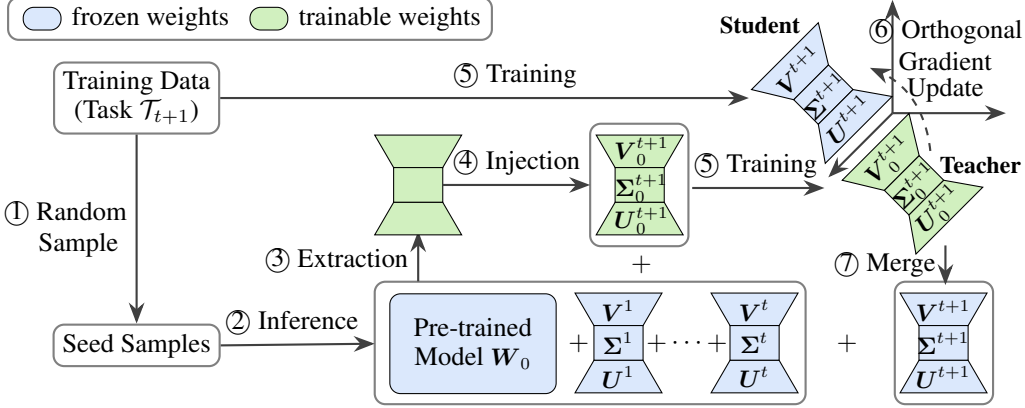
frozen weights trainable weights

Training Data (Task $\mathcal{T}_{t+1}$)

⑤ Training

Student

$\boldsymbol{V}^{t+1}$
$\boldsymbol{\Sigma}^{t+1}$
$\boldsymbol{U}^{t+1}$

⑥ Orthogonal Gradient Update

① Random Sample

③ Extraction

④ Injection

$\boldsymbol{V}_0^{t+1}$
$\boldsymbol{\Sigma}_0^{t+1}$
$\boldsymbol{U}_0^{t+1}$

⑤ Training

Teacher

$\boldsymbol{V}_0^{t+1}$
$\boldsymbol{\Sigma}_0^{t+1}$
$\boldsymbol{U}_0^{t+1}$

+

⑦ Merge

Seed Samples

② Inference

Pre-trained Model $\boldsymbol{W}_0$ $+$ $\boldsymbol{V}^1$ $\boldsymbol{\Sigma}^1$ $\boldsymbol{U}^1$ $+\cdots+$ $\boldsymbol{V}^t$ $\boldsymbol{\Sigma}^t$ $\boldsymbol{U}^t$

+

$\boldsymbol{V}^{t+1}$
$\boldsymbol{\Sigma}^{t+1}$
$\boldsymbol{U}^{t+1}$